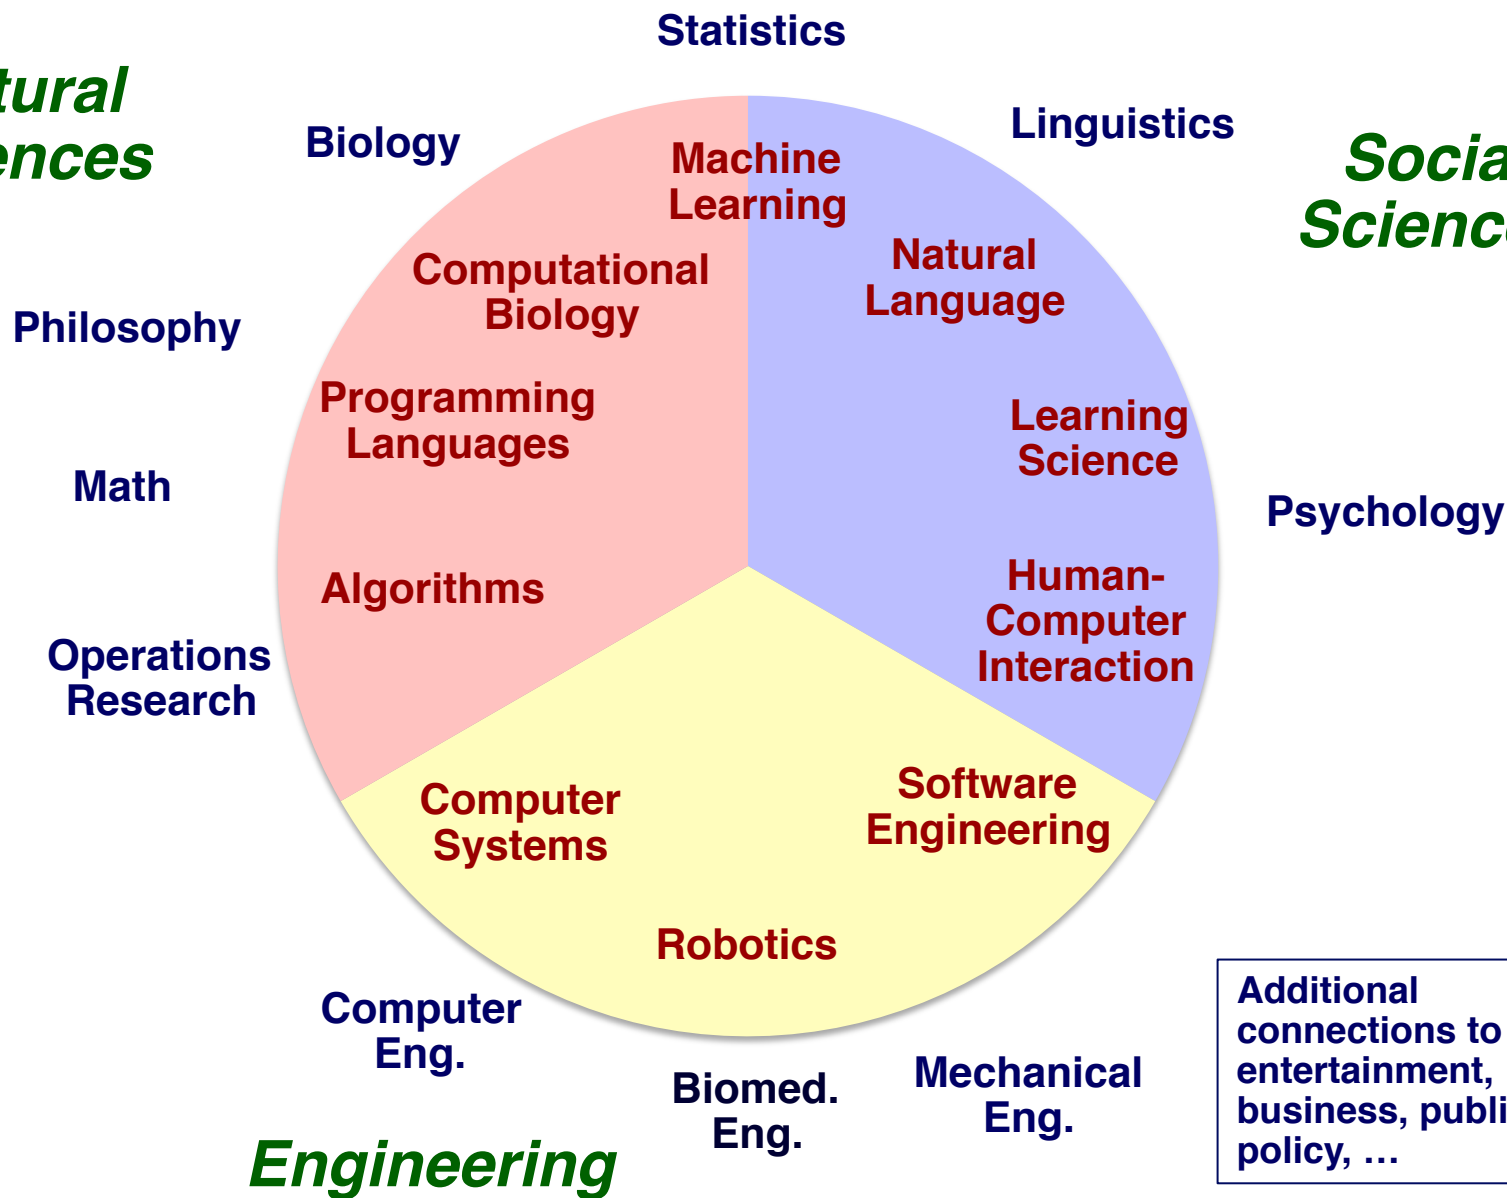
Statistics

tural
ences

Biology

Machine Learning

Linguistics

Socia
Scienc

Computational Biology

Natural Language

Philosophy

Programming Languages

Learning Science

Math

Psychology

Algorithms

Human-Computer Interaction

Operations Research

Computer Systems

Software Engineering

Robotics

Computer Eng.

Biomed. Eng.

Mechanical Eng.

Engineering

Additional connections to entertainment, business, publi policy, …